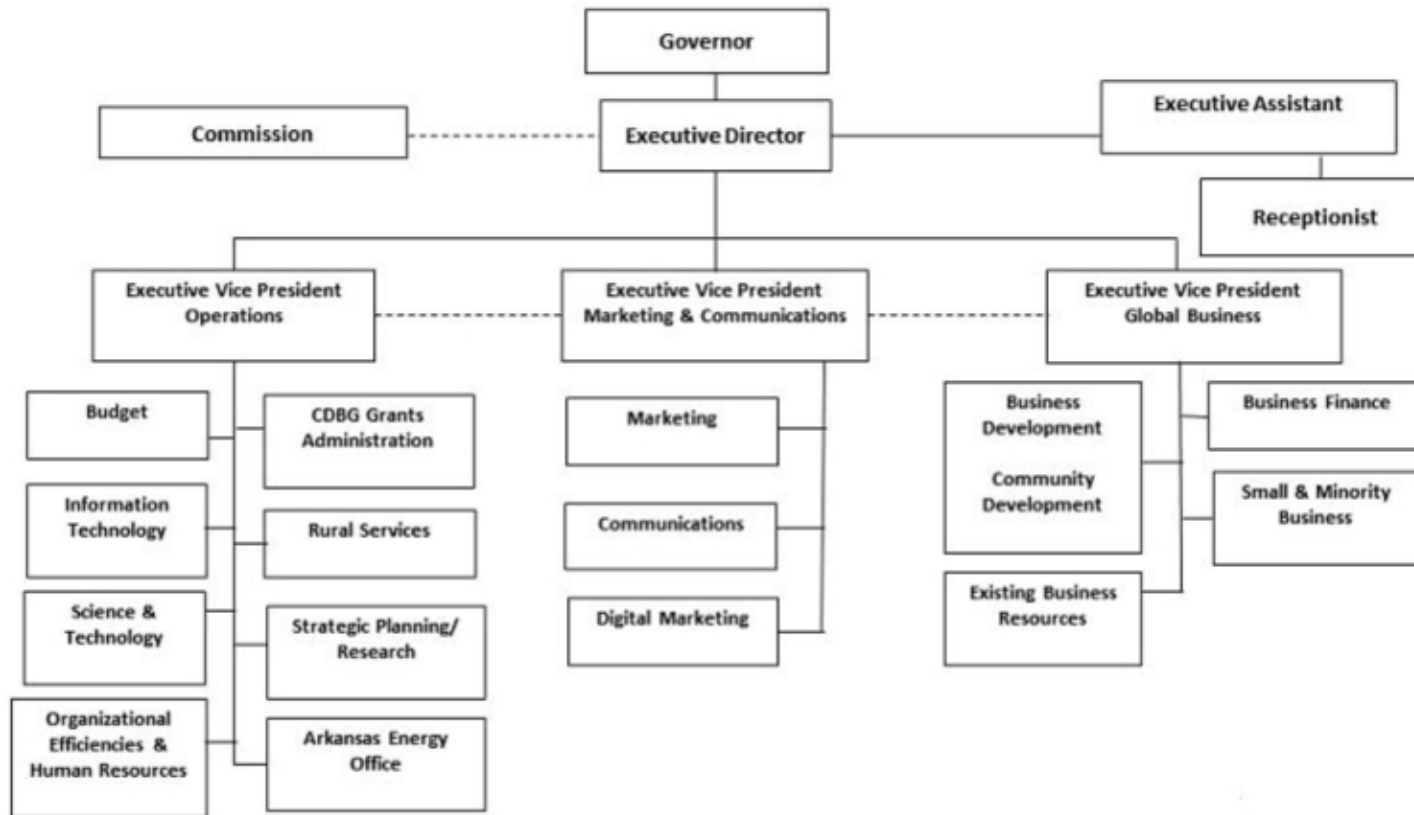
Governor

Commission

Executive Director

Executive Assistant

Receptionist

Executive Vice President Operations

Executive Vice President Marketing & Communications

Executive Vice President Global Business

Budget

CDBG Grants Administration

Information Technology

Rural Services

Science & Technology

Strategic Planning/ Research

Organizational Efficiencies & Human Resources

Arkansas Energy Office

Marketing

Communications

Digital Marketing

Business Development

Community Development

Business Finance

Small & Minority Business

Existing Business Resources